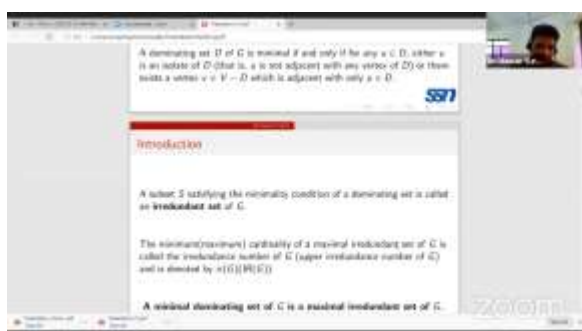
A dominating set $D$ of $G$ is minimal if and only if for any $u \in D$, either $u$ is an isolate of $D$ (that is, $u$ is not adjacent with any vertex of $D$) or there exists a vertex $v \in V - D$ which is adjacent with only $u \in D$.

SSN

Introduction

A subset $S$ satisfying the minimality condition of a dominating set is called an **irredundant set** of $G$.

The minimum(maximum) cardinality of a maximal irredundant set of $G$ is called the irredundance number of $G$ (upper irredundance number of $G$) and is denoted by $ir(G)(IR(G))$.

**A minimal dominating set of $G$ is a maximal irredundant set of $G$.**

zoom